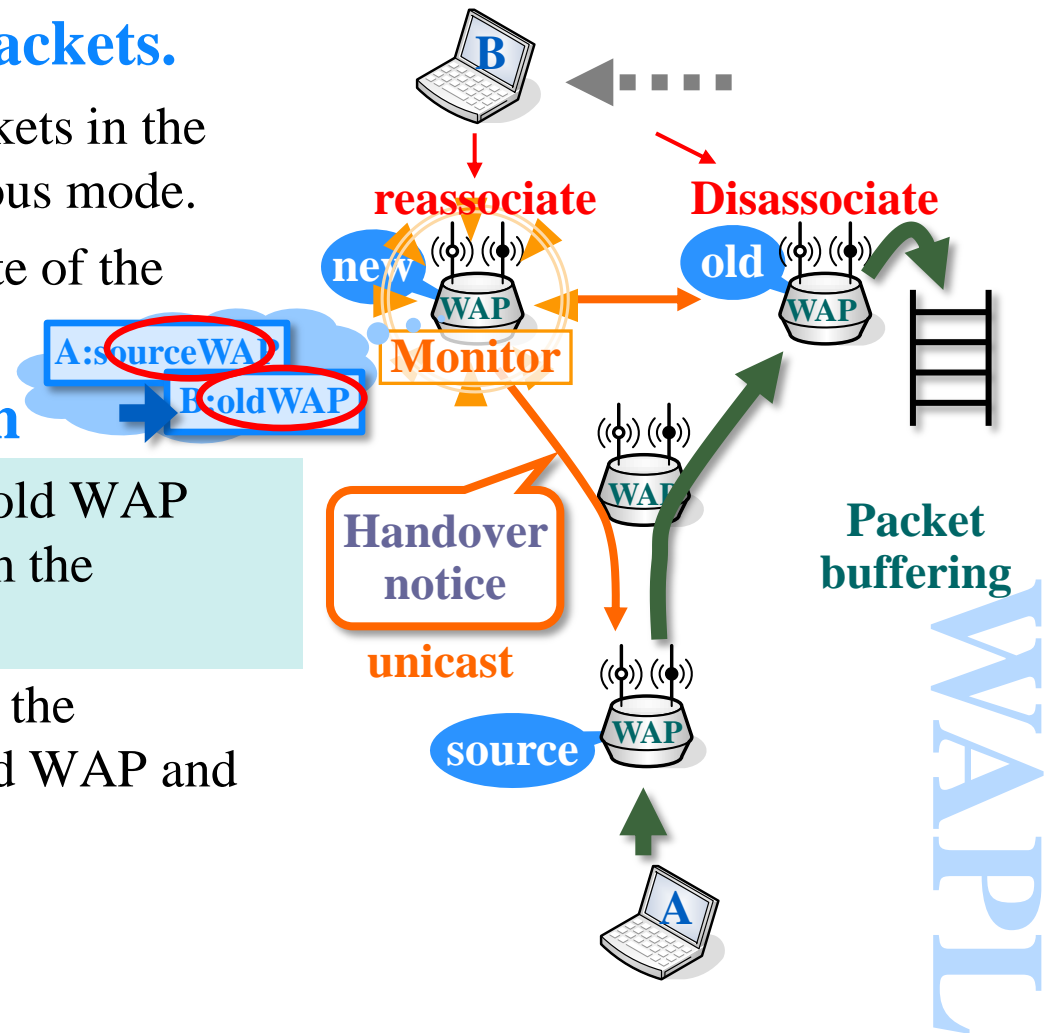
ackets.

kets in the ous mode.

te of the

n

old WAP n the

the d WAP and

A:sourceWAP

B:oldWAP

B

reassociate

Disassociate

new

WAP

old

WAP

Monitor

WAP

Handover notice

Packet buffering

unicast

WAP

source

A

WAPL